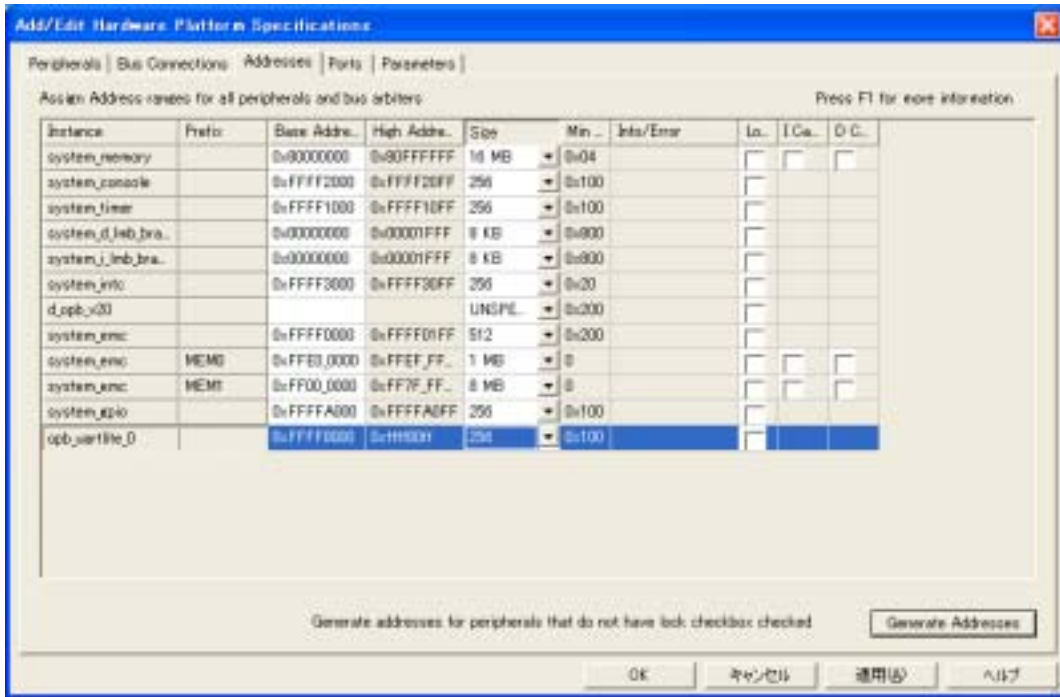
Add/Edit Hardware Platform Specifications

Peripherals | Bus Connections | Addresses | Ports | Parameters

Assign Address ranges for all peripherals and bus arbiters

Press F1 for more information

| Instance | Prefix | Base Addre... | High Addre... | Size | Min ... | Info/Error | Lo... | I Ca... | D C... |
|---|---|---|---|---|---|---|---|---|---|
| system_memory | | 0x80000000 | 0x80FFFFFF | 16 MB | 0x04 | | | | |
| system_console | | 0xFFFF2000 | 0xFFFF20FF | 256 | 0x100 | | | | |
| system_timer | | 0xFFFF1000 | 0xFFFF10FF | 256 | 0x100 | | | | |
| system_d_lmb_bra... | | 0x00000000 | 0x00001FFF | 8 KB | 0x800 | | | | |
| system_i_lmb_bra... | | 0x00000000 | 0x00001FFF | 8 KB | 0x800 | | | | |
| system_intc | | 0xFFFF3000 | 0xFFFF30FF | 256 | 0x20 | | | | |
| d_opb_v20 | | | | UNSPE... | 0x200 | | | | |
| system_emc | | 0xFFFF0000 | 0xFFFF01FF | 512 | 0x200 | | | | |
| system_emc | MEM0 | 0xFFE0_0000 | 0xFFEF_FF... | 1 MB | 0 | | | | |
| system_emc | MEM1 | 0xFF00_0000 | 0xFF7F_FF... | 8 MB | 0 | | | | |
| system_gpio | | 0xFFFFA000 | 0xFFFFA0FF | 256 | 0x100 | | | | |
| opb_uartlite_0 | | 0xFFFF0000 | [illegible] | 256 | 0x100 | | | | |

Generate addresses for peripherals that do not have lock checkbox checked

Generate Addresses

OK | キャンセル | 適用(A) | ヘルプ